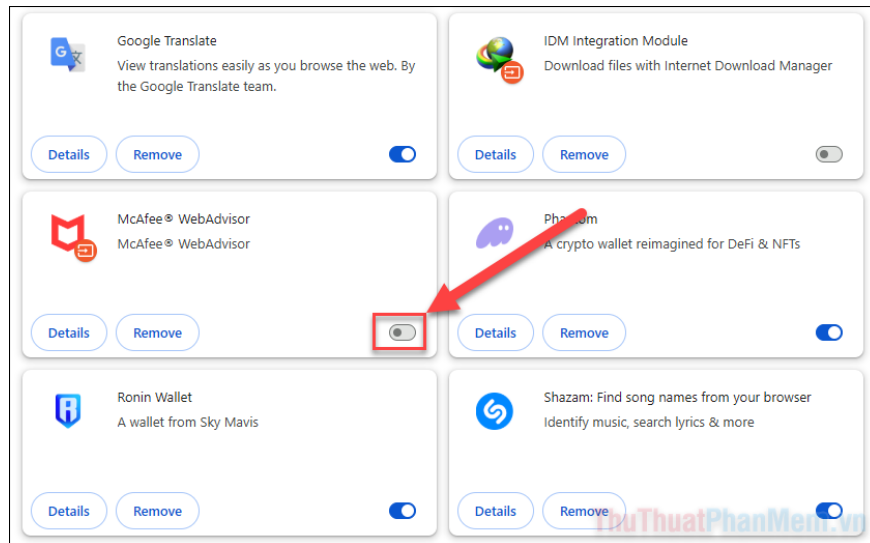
Google Translate
View translations easily as you browse the web. By the Google Translate team.
Details Remove

IDM Integration Module
Download files with Internet Download Manager
Details Remove

McAfee® WebAdvisor
McAfee® WebAdvisor
Details Remove

Pha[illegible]om
A crypto wallet reimagined for DeFi & NFTs
Details Remove

Ronin Wallet
A wallet from Sky Mavis
Details Remove

Shazam: Find song names from your browser
Identify music, search lyrics & more
Details Remove

ThuThuatPhanMem.vn